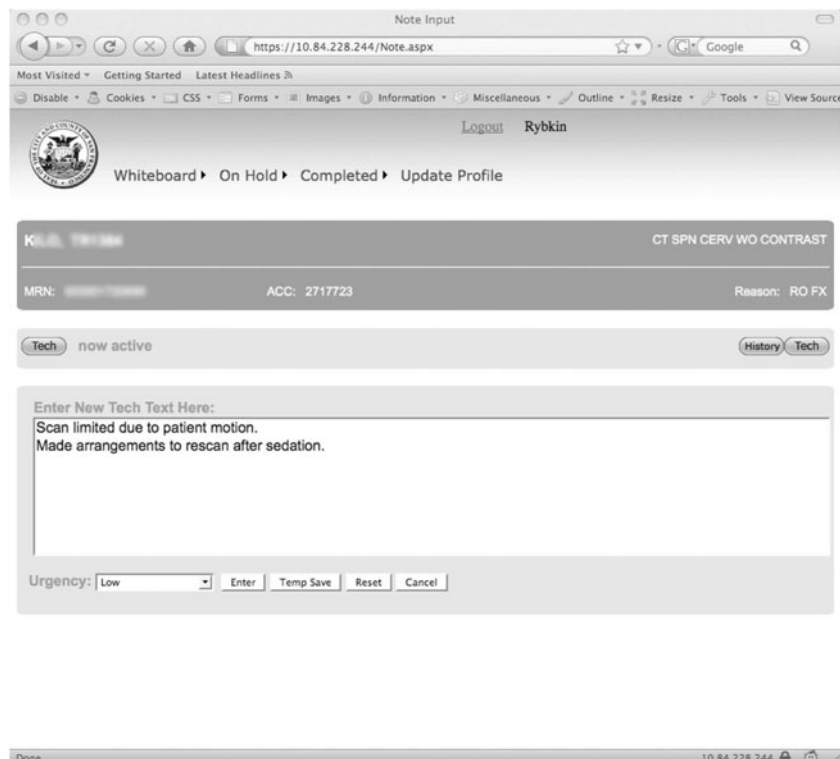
Note Input

https://10.84.228.244/Note.aspx

Google

Most Visited ▾ Getting Started Latest Headlines

Disable ▾ Cookies ▾ CSS ▾ Forms ▾ Images ▾ Information ▾ Miscellaneous ▾ Outline ▾ Resize ▾ Tools ▾ View Source

Logout Rybkin

Whiteboard ▸ On Hold ▸ Completed ▸ Update Profile

K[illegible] CT SPN CERV WO CONTRAST

MRN: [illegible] ACC: 2717723 Reason: RO FX

Tech now active History Tech

Enter New Tech Text Here:

Scan limited due to patient motion.
Made arrangements to rescan after sedation.

Urgency: Low Enter Temp Save Reset Cancel

Done 10.84.228.244